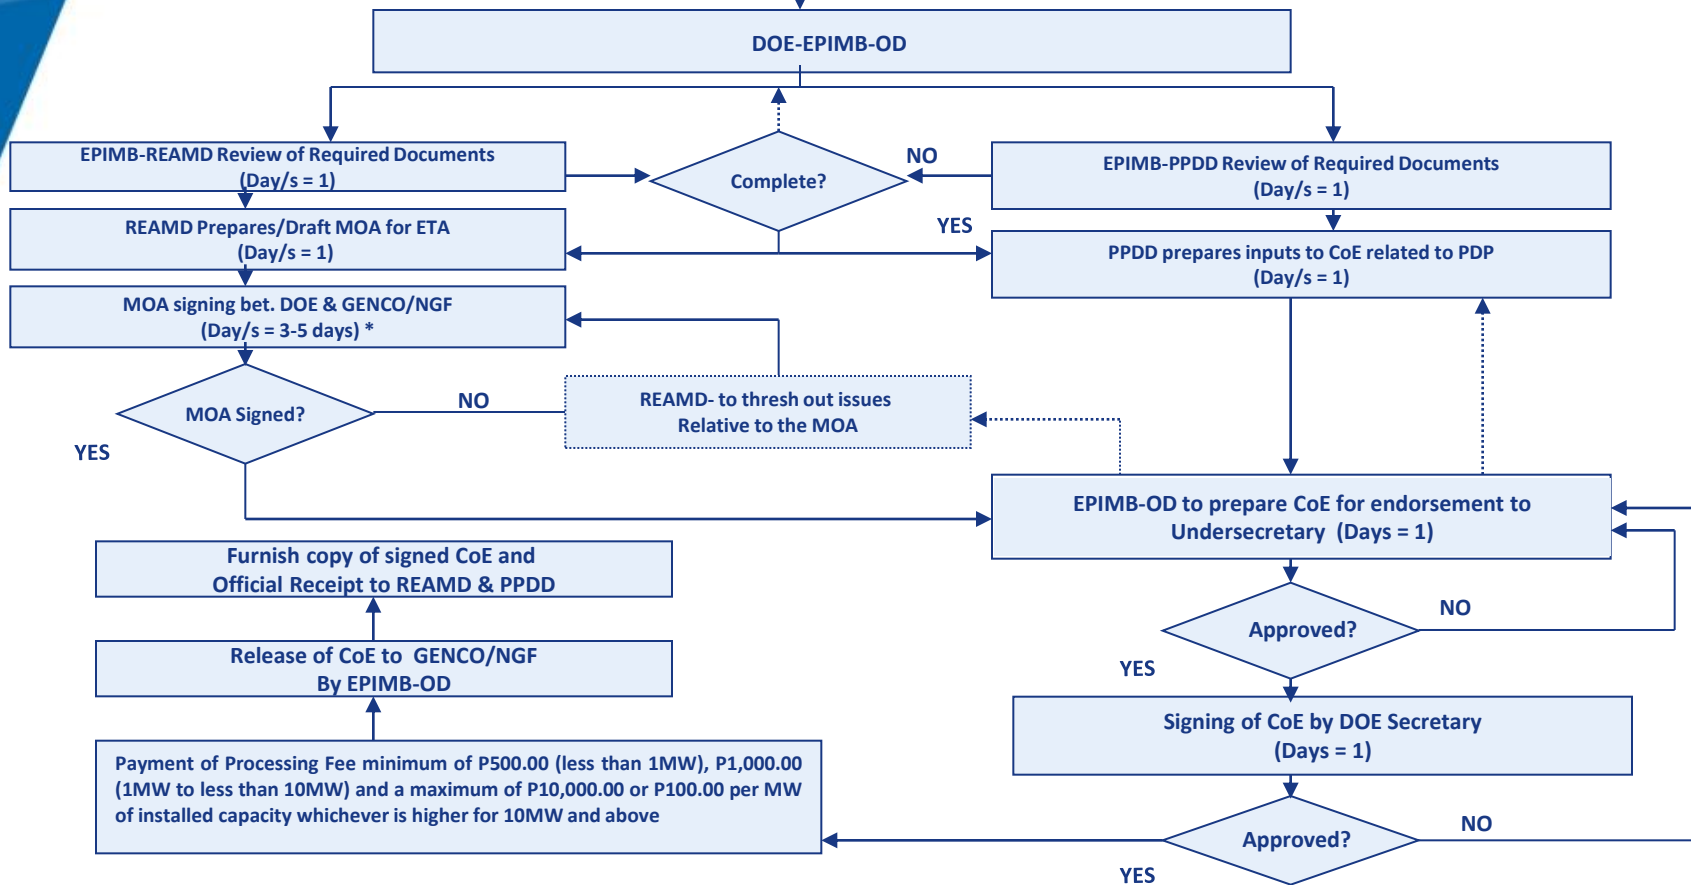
DOE-EPIMB-OD

EPIMB-REAMD Review of Required Documents (Day/s = 1)

Complete?

NO

EPIMB-PPDD Review of Required Documents (Day/s = 1)

YES

REAMD Prepares/Draft MOA for ETA (Day/s = 1)

PPDD prepares inputs to CoE related to PDP (Day/s = 1)

MOA signing bet. DOE & GENCO/NGF (Day/s = 3-5 days) *

MOA Signed?

NO

REAMD- to thresh out issues Relative to the MOA

YES

EPIMB-OD to prepare CoE for endorsement to Undersecretary (Days = 1)

Furnish copy of signed CoE and Official Receipt to REAMD & PPDD

Approved?

NO

YES

Release of CoE to GENCO/NGF By EPIMB-OD

Signing of CoE by DOE Secretary (Days = 1)

Payment of Processing Fee minimum of P500.00 (less than 1MW), P1,000.00 (1MW to less than 10MW) and a maximum of P10,000.00 or P100.00 per MW of installed capacity whichever is higher for 10MW and above

Approved?

NO

YES